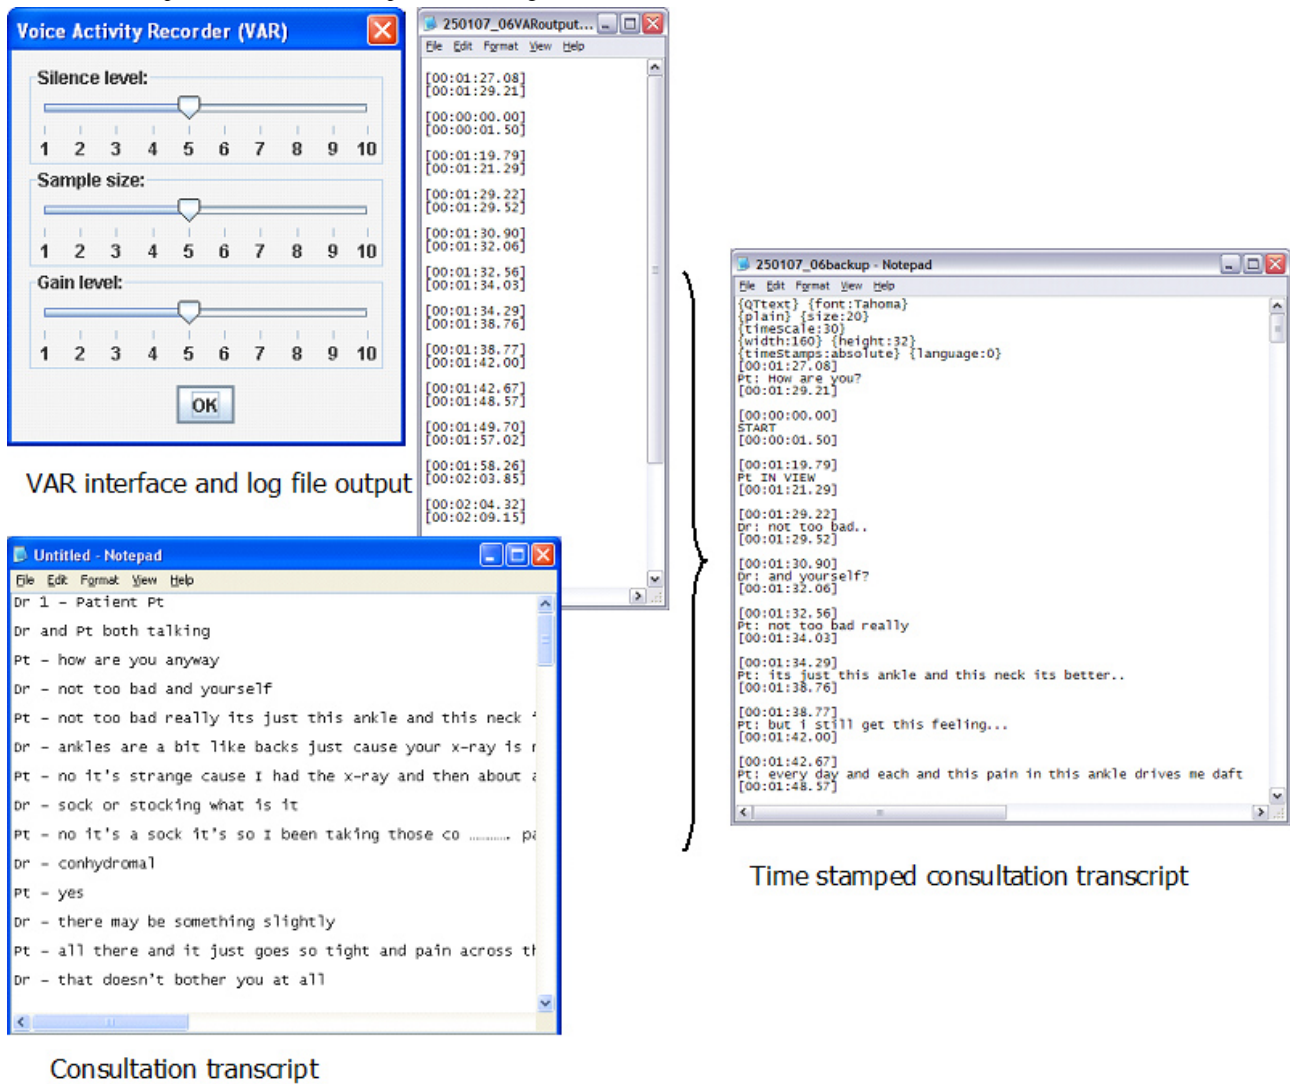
Voice Activity Recorder (VAR)

Silence level:
1 2 3 4 5 6 7 8 9 10

Sample size:
1 2 3 4 5 6 7 8 9 10

Gain level:
1 2 3 4 5 6 7 8 9 10

OK

VAR interface and log file output

250107_06VARoutput...
File Edit Format View Help

[00:01:27.08]
[00:01:29.21]

[00:00:00.00]
[00:00:01.50]

[00:01:19.79]
[00:01:21.29]

[00:01:29.22]
[00:01:29.52]

[00:01:30.90]
[00:01:32.06]

[00:01:32.56]
[00:01:34.03]

[00:01:34.29]
[00:01:38.76]

[00:01:38.77]
[00:01:42.00]

[00:01:42.67]
[00:01:48.57]

[00:01:49.70]
[00:01:57.02]

[00:01:58.26]
[00:02:03.85]

[00:02:04.32]
[00:02:09.15]

Untitled - Notepad
File Edit Format View Help

Dr 1 – Patient Pt
Dr and Pt both talking
Pt – how are you anyway
Dr – not too bad and yourself
Pt – not too bad really its just this ankle and this neck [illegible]
Dr – ankles are a bit like backs just cause your x-ray is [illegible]
Pt – no it's strange cause I had the x-ray and then about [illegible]
Dr – sock or stocking what is it
Pt – no it's a sock it's so I been taking those co ......... pa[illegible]
Dr – conhydromal
Pt – yes
Dr – there may be something slightly
Pt – all there and it just goes so tight and pain across th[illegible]
Dr – that doesn't bother you at all

Consultation transcript

250107_06backup - Notepad
File Edit Format View Help

{QTtext} {font:Tahoma}
{plain} {size:20}
{timescale:30}
{width:160} {height:32}
{timeStamps:absolute} {language:0}
[00:01:27.08]
Pt: How are you?
[00:01:29.21]

[00:00:00.00]
START
[00:00:01.50]

[00:01:19.79]
Pt IN VIEW
[00:01:21.29]

[00:01:29.22]
Dr: not too bad..
[00:01:29.52]

[00:01:30.90]
Dr: and yourself?
[00:01:32.06]

[00:01:32.56]
Pt: not too bad really
[00:01:34.03]

[00:01:34.29]
Pt: its just this ankle and this neck its better..
[00:01:38.76]

[00:01:38.77]
Pt: but i still get this feeling...
[00:01:42.00]

[00:01:42.67]
Pt: every day and each and this pain in this ankle drives me daft
[00:01:48.57]

Time stamped consultation transcript